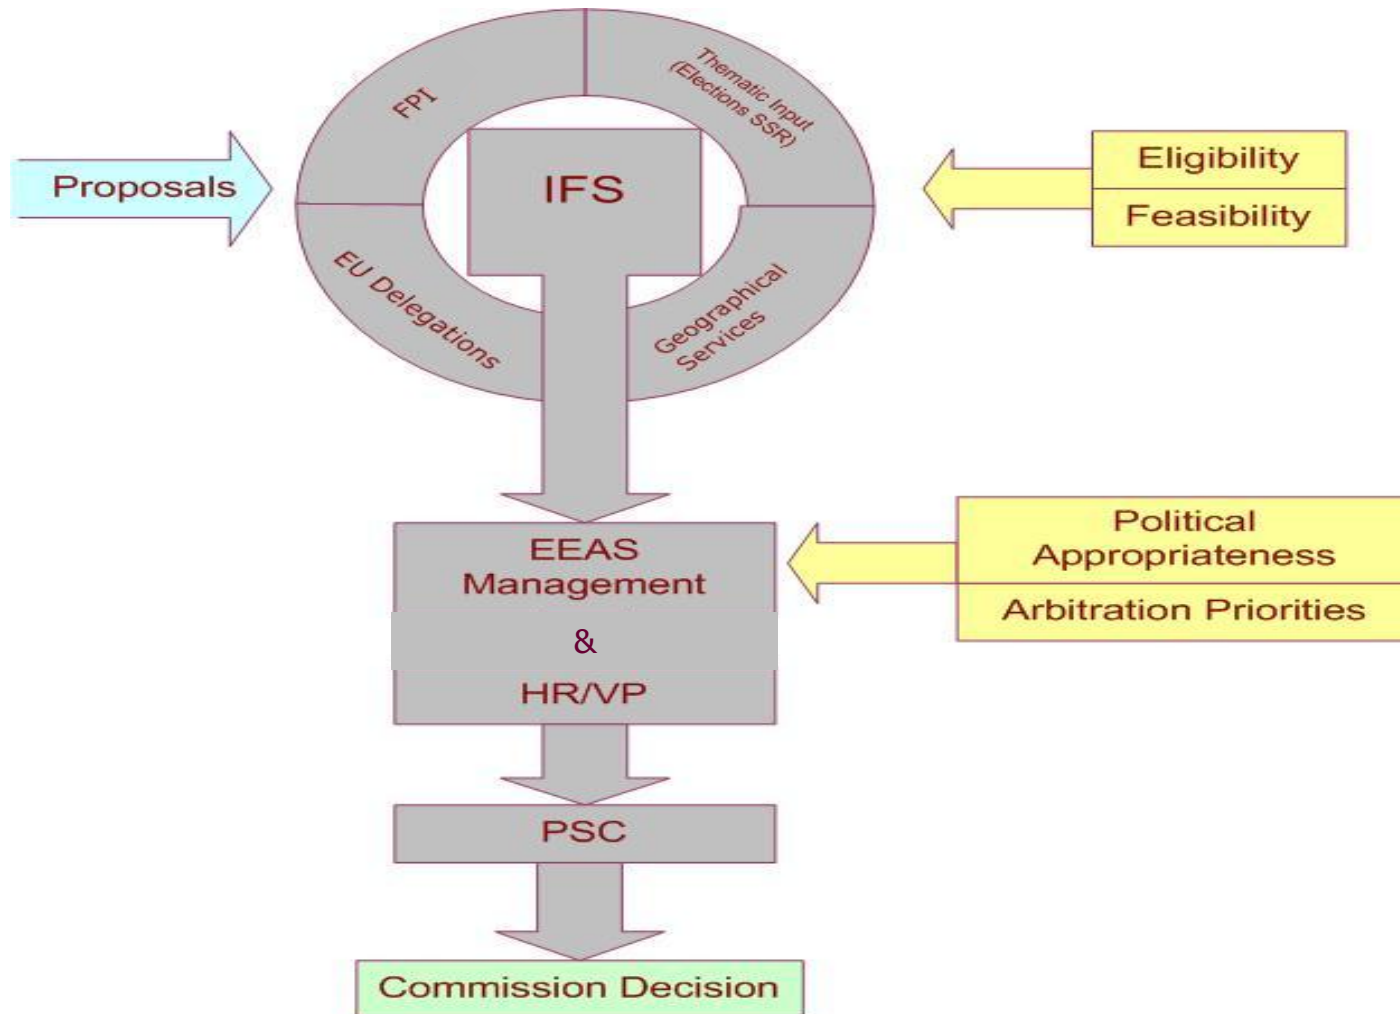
Proposals

FPI

Thematic Input (Elections SSR)

IFS

EU Delegations

Geographical Services

Eligibility

Feasibility

EEAS Management

&

HR/VP

Political Appropriateness

Arbitration Priorities

PSC

Commission Decision